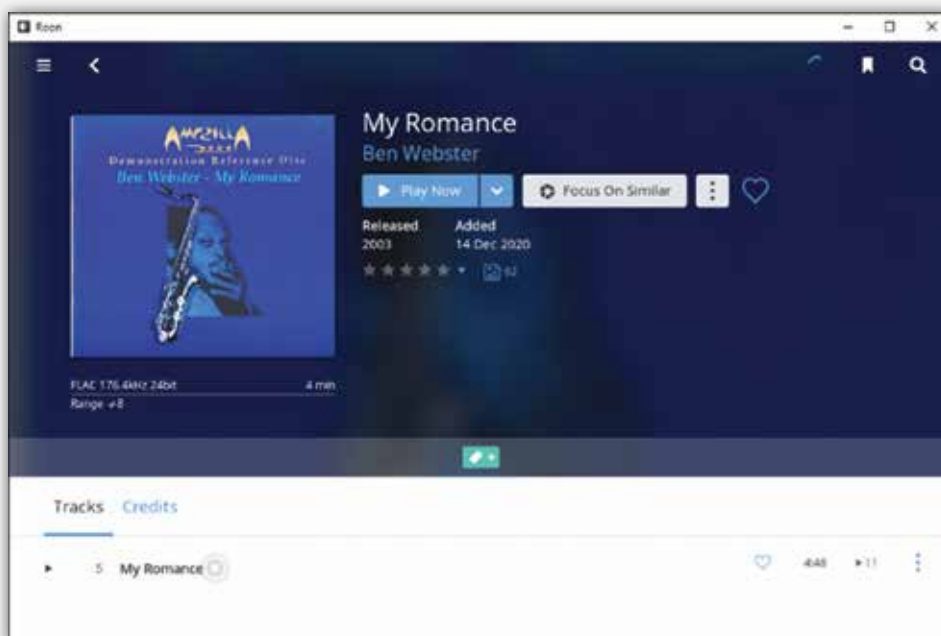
Roon

My Romance
Ben Webster

AMAZILLA
Demonstration Reference Disc
Ben Webster - My Romance

Play Now
Focus On Similar

Released
2003
Added
14 Dec 2020

FLAC 176.4kHz 24bit
4 min
Range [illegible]

Tracks Credits

5 My Romance
4:48